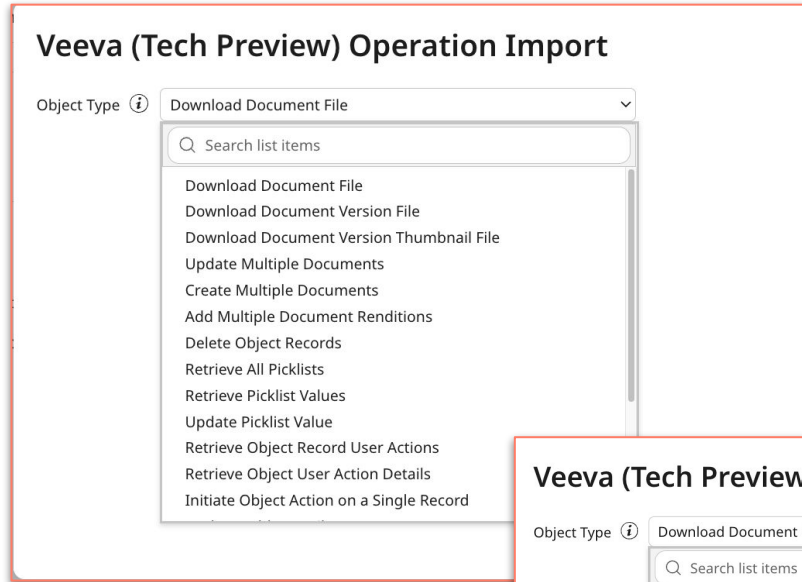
Veeva (Tech Preview) Operation Import

Object Type $i$ Download Document File

Search list items

Download Document File
Download Document Version File
Download Document Version Thumbnail File
Update Multiple Documents
Create Multiple Documents
Add Multiple Document Renditions
Delete Object Records
Retrieve All Picklists
Retrieve Picklist Values
Update Picklist Value
Retrieve Object Record User Actions
Retrieve Object User Action Details
Initiate Object Action on a Single Record
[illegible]

Veeva (Tech Preview

Object Type $i$ Download Document

Search list items